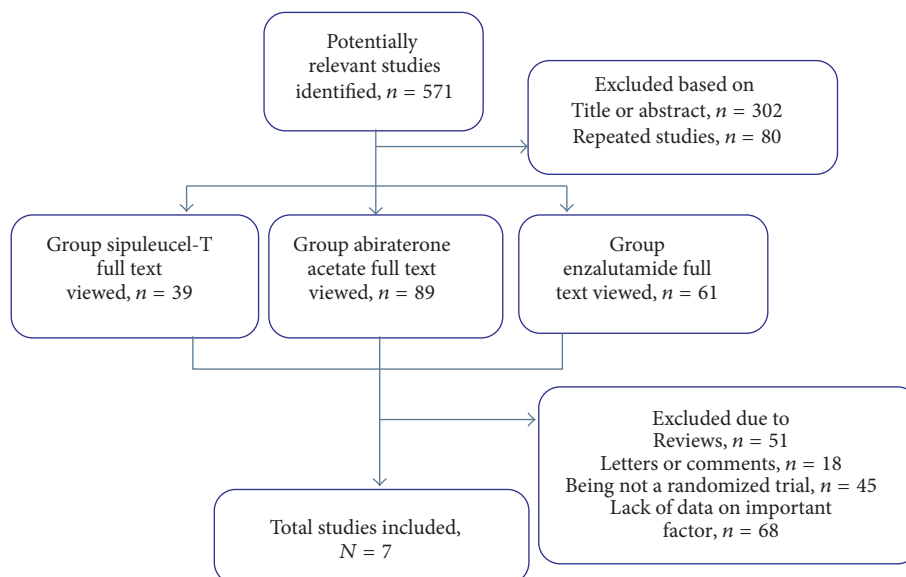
Potentially relevant studies identified, $n = 571$

Excluded based on Title or abstract, $n = 302$ Repeated studies, $n = 80$

Group sipuleucel-T full text viewed, $n = 39$

Group abiraterone acetate full text viewed, $n = 89$

Group enzalutamide full text viewed, $n = 61$

Excluded due to Reviews, $n = 51$ Letters or comments, $n = 18$ Being not a randomized trial, $n = 45$ Lack of data on important factor, $n = 68$

Total studies included, $N = 7$